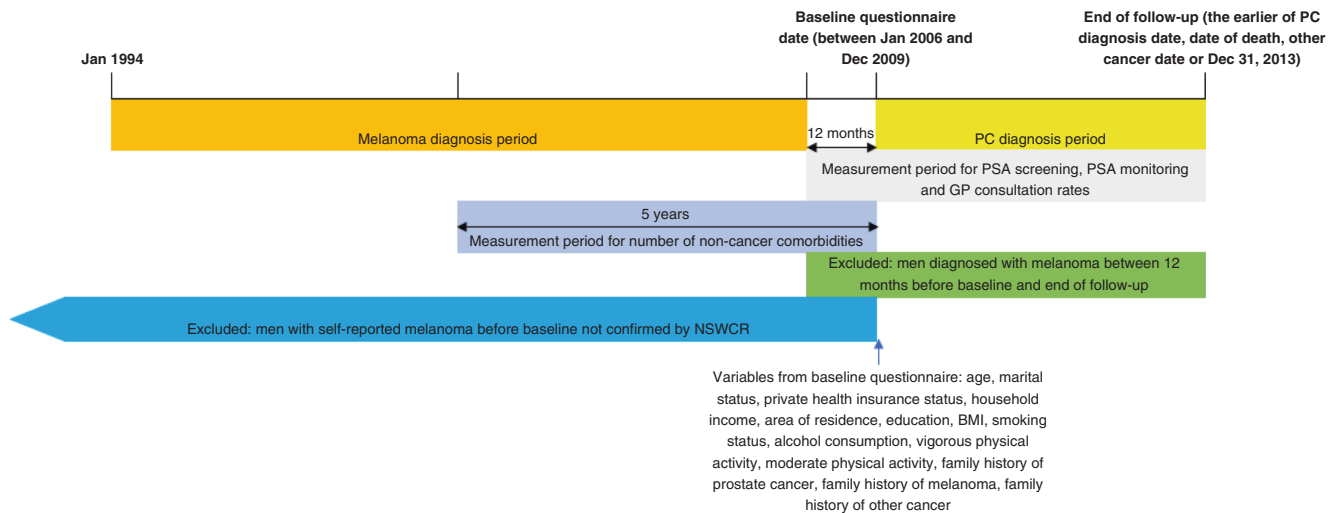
Jan 1994

Baseline questionnaire date (between Jan 2006 and Dec 2009)

End of follow-up (the earlier of PC diagnosis date, date of death, other cancer date or Dec 31, 2013)

Melanoma diagnosis period

12 months

PC diagnosis period

Measurement period for PSA screening, PSA monitoring and GP consultation rates

5 years

Measurement period for number of non-cancer comorbidities

Excluded: men diagnosed with melanoma between 12 months before baseline and end of follow-up

Excluded: men with self-reported melanoma before baseline not confirmed by NSWCR

Variables from baseline questionnaire: age, marital status, private health insurance status, household income, area of residence, education, BMI, smoking status, alcohol consumption, vigorous physical activity, moderate physical activity, family history of prostate cancer, family history of melanoma, family history of other cancer